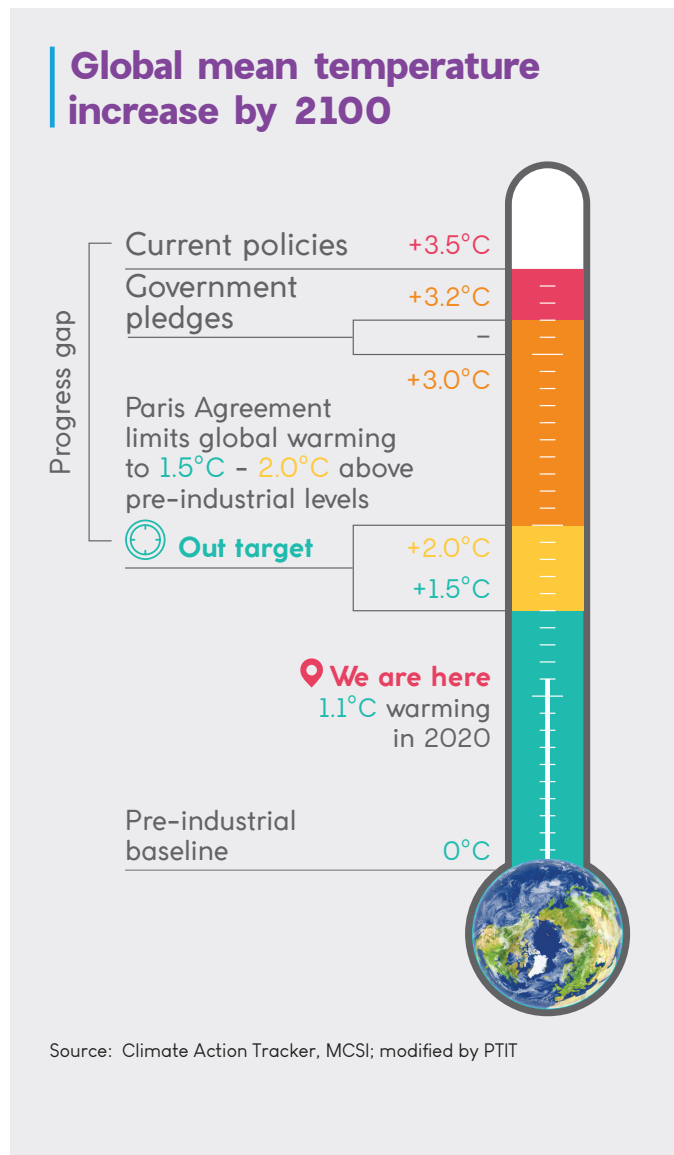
Global mean temperature increase by 2100

Progress gap

Current policies +3.5°C

Government pledges +3.2°C

–

+3.0°C

Paris Agreement limits global warming to 1.5°C - 2.0°C above pre-industrial levels

Out target

+2.0°C

+1.5°C

We are here

1.1°C warming in 2020

Pre-industrial baseline 0°C

Source: Climate Action Tracker, MCSI; modified by PTIT